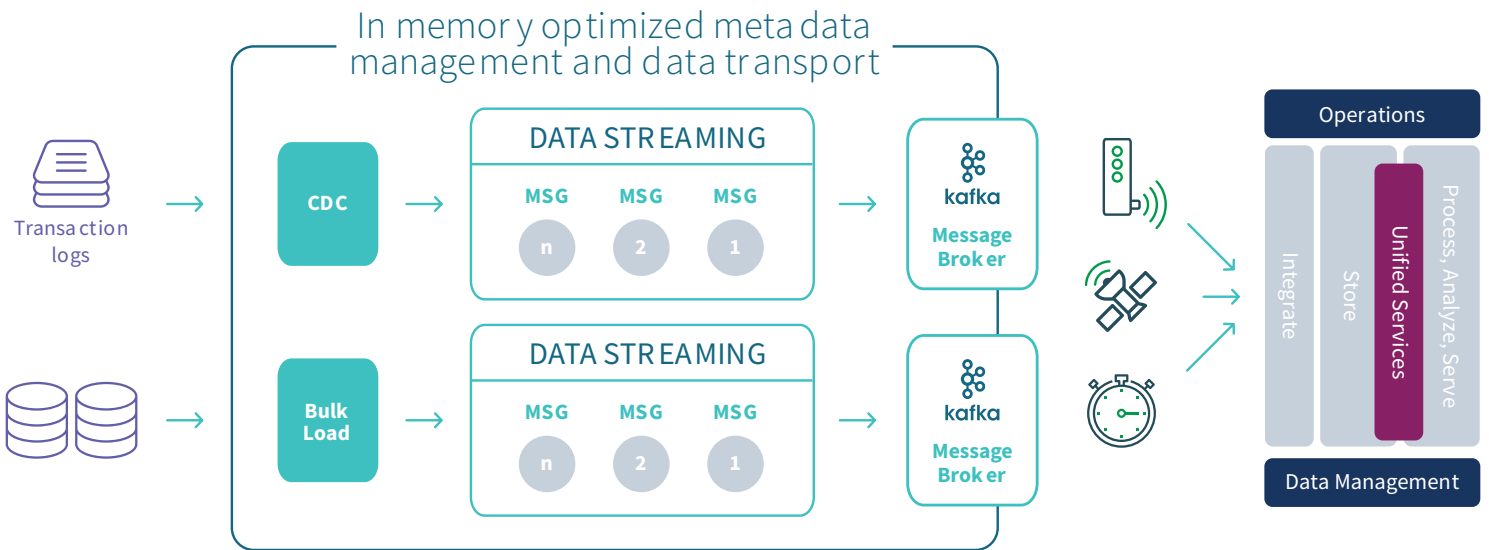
In memory optimized meta data management and data transport

Transaction logs

CDC

DATA STREAMING

MSG MSG MSG

n 2 1

kafka

Message Broker

Bulk Load

DATA STREAMING

MSG MSG MSG

n 2 1

kafka

Message Broker

Operations

Integrate

Store

Unified Services

Process, Analyze, Serve

Data Management